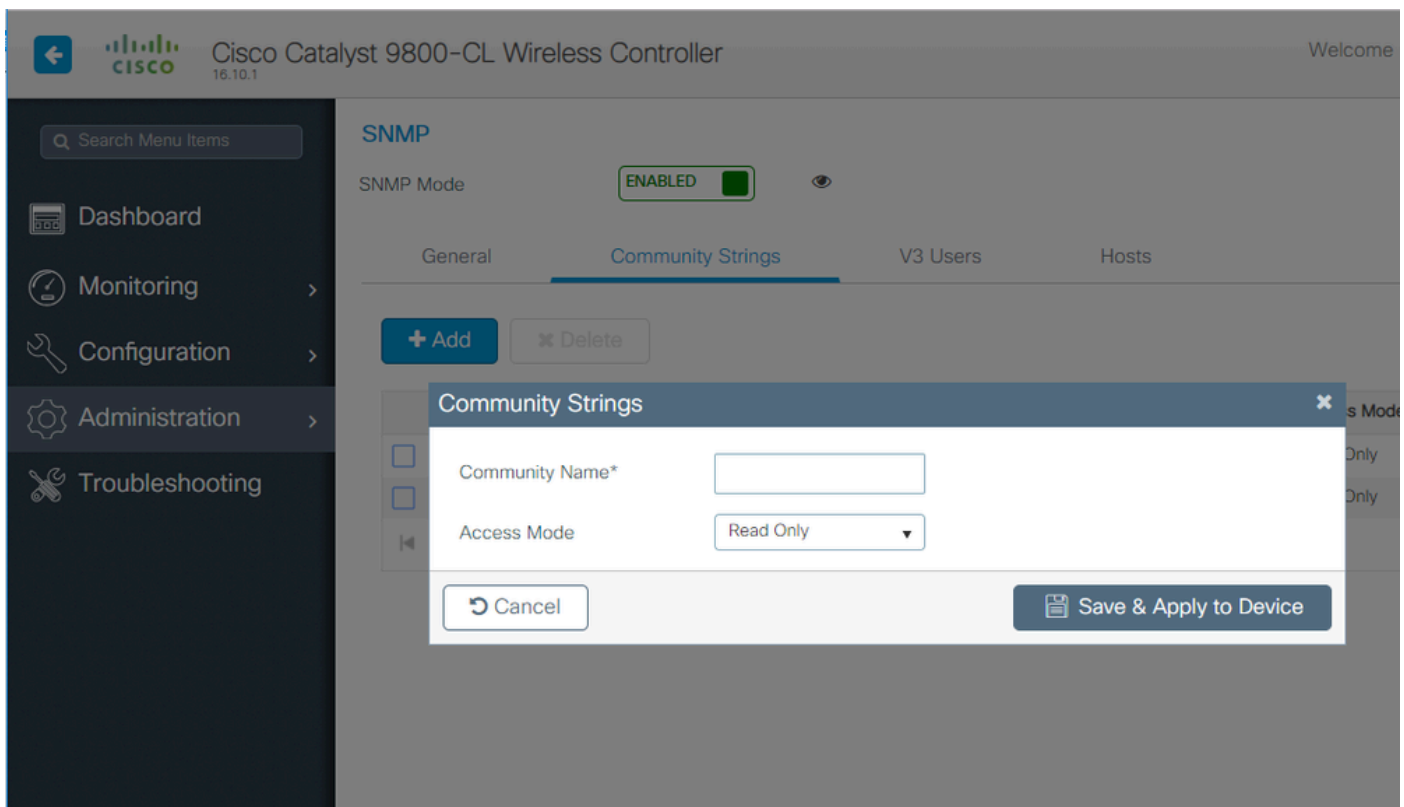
cisco Cisco Catalyst 9800-CL Wireless Controller 16.10.1

Welcome

Search Menu Items

Dashboard

Monitoring

Configuration

Administration

Troubleshooting

SNMP

SNMP Mode ENABLED

General Community Strings V3 Users Hosts

+ Add ✖ Delete

s Mode

Only

Only

Community Strings

Community Name*

Access Mode Read Only

Cancel

Save & Apply to Device